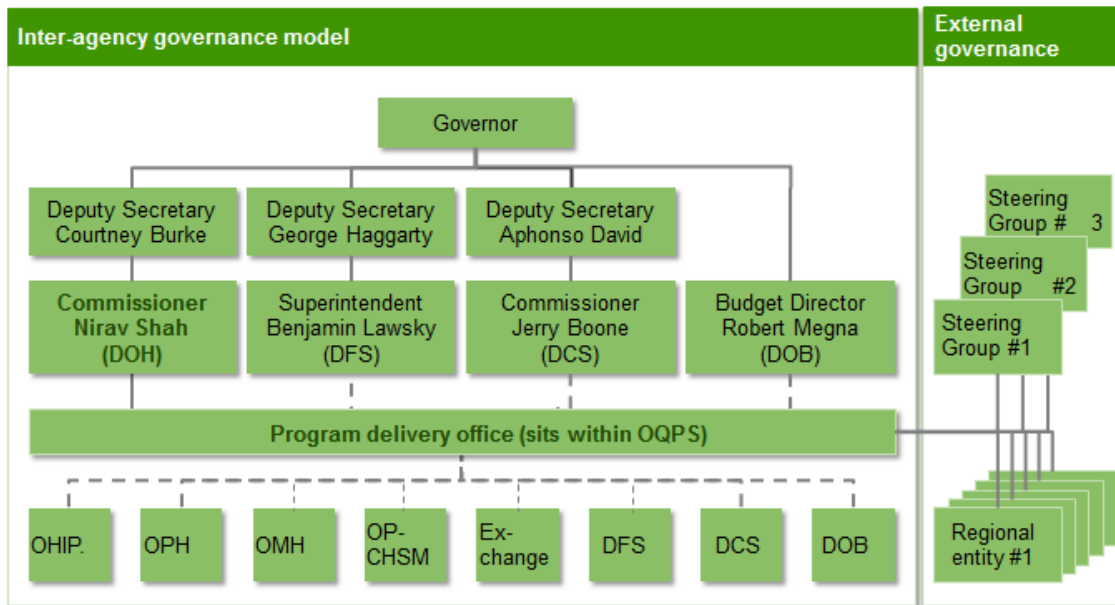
Inter-agency governance model

External governance

Governor

Deputy Secretary Courtney Burke

Deputy Secretary George Haggarty

Deputy Secretary Aphonso David

Commissioner Nirav Shah (DOH)

Superintendent Benjamin Lawsky (DFS)

Commissioner Jerry Boone (DCS)

Budget Director Robert Megna (DOB)

Program delivery office (sits within OQPS)

OHIP.

OPH

OMH

OP-CHSM

Ex-change

DFS

DCS

DOB

Steering Group # 3

Steering Group #2

Steering Group #1

Regional entity #1